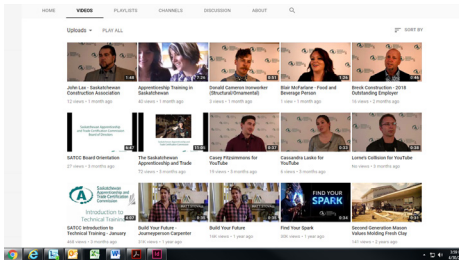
HOME VIDEOS PLAYLISTS CHANNELS DISCUSSION ABOUT

Uploads PLAY ALL

SORT BY

1:48
John Lax - Saskatchewan Construction Association
12 views • 1 month ago

7:06
Apprenticeship Training in Saskatchewan
40 views • 1 month ago

0:51
Donald Cameron Ironworker (Structural/Ornamental)
5 views • 1 month ago

1:26
Blair McFarlane - Food and Beverage Person
7 views • 1 month ago

0:46
Breck Construction - 2018 Outstanding Employer
6 views • 2 months ago

Saskatchewan Apprenticeship and Trade Certification Commission

SATCC Board Orientation
27 views • 3 months ago

The Saskatchewan Apprenticeship and Trade
75 views • 4 months ago

0:37
Casey Fitzsimmons for YouTube
79 views • 5 months ago

0:33
Cassandra Lasko for YouTube
6 views • 5 months ago

0:38
Lorne's Collision for YouTube
No views • 5 months ago

Saskatchewan Apprenticeship and Trade Certification Commission
Introduction to Technical Training
8:07
SATCC Introduction to Technical Training - January
448 views • 3 months ago

0:32
Build Your Future - Journeyperson Carpenter
310 views • 1 year ago

0:31
Build Your Future
14K views • 1 year ago

FIND YOUR SPARK
0:34
Find Your Spark
20K views • 1 year ago

Second Generation Mason Values Holding Fresh Obj
141 views • 2 years ago